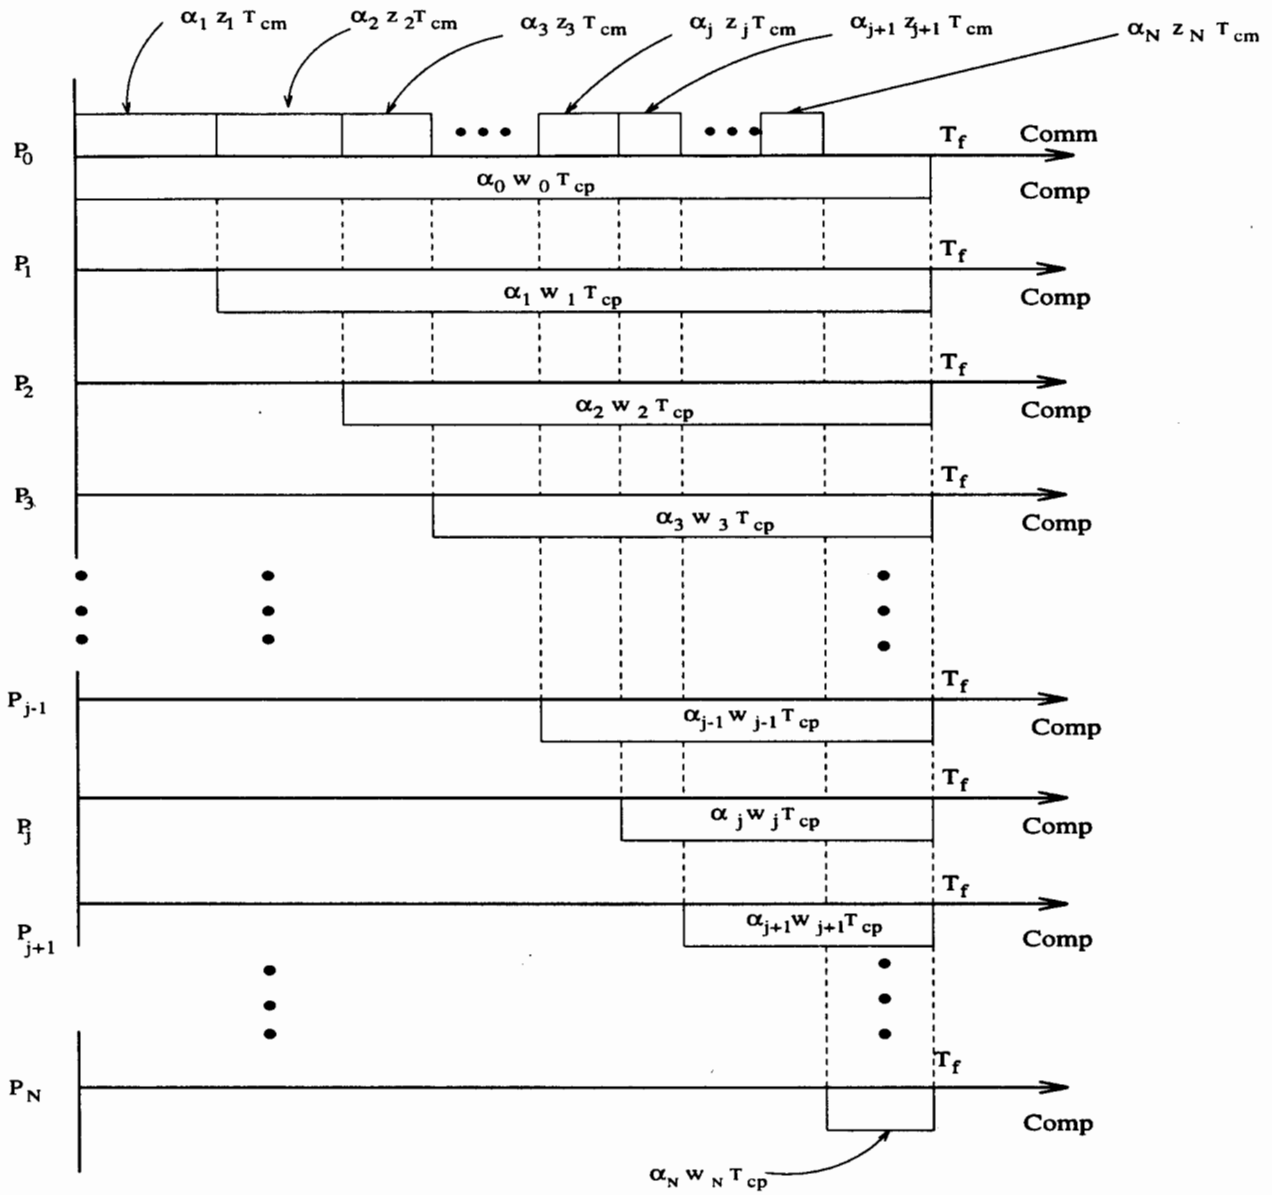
$\alpha_1 z_1 T_{cm}$ $\alpha_2 z_2 T_{cm}$ $\alpha_3 z_3 T_{cm}$ $\alpha_j z_j T_{cm}$ $\alpha_{j+1} z_{j+1} T_{cm}$ $\alpha_N z_N T_{cm}$

$P_0$ $T_f$ Comm

$\alpha_0 w_0 T_{cp}$ Comp

$P_1$ $T_f$

$\alpha_1 w_1 T_{cp}$ Comp

$P_2$ $T_f$

$\alpha_2 w_2 T_{cp}$ Comp

$P_3$ $T_f$

$\alpha_3 w_3 T_{cp}$ Comp

$P_{j-1}$ $T_f$

$\alpha_{j-1} w_{j-1} T_{cp}$ Comp

$P_j$ $T_f$

$\alpha_j w_j T_{cp}$ Comp

$P_{j+1}$ $T_f$

$\alpha_{j+1} w_{j+1} T_{cp}$ Comp

$P_N$ $T_f$

Comp

$\alpha_N w_N T_{cp}$